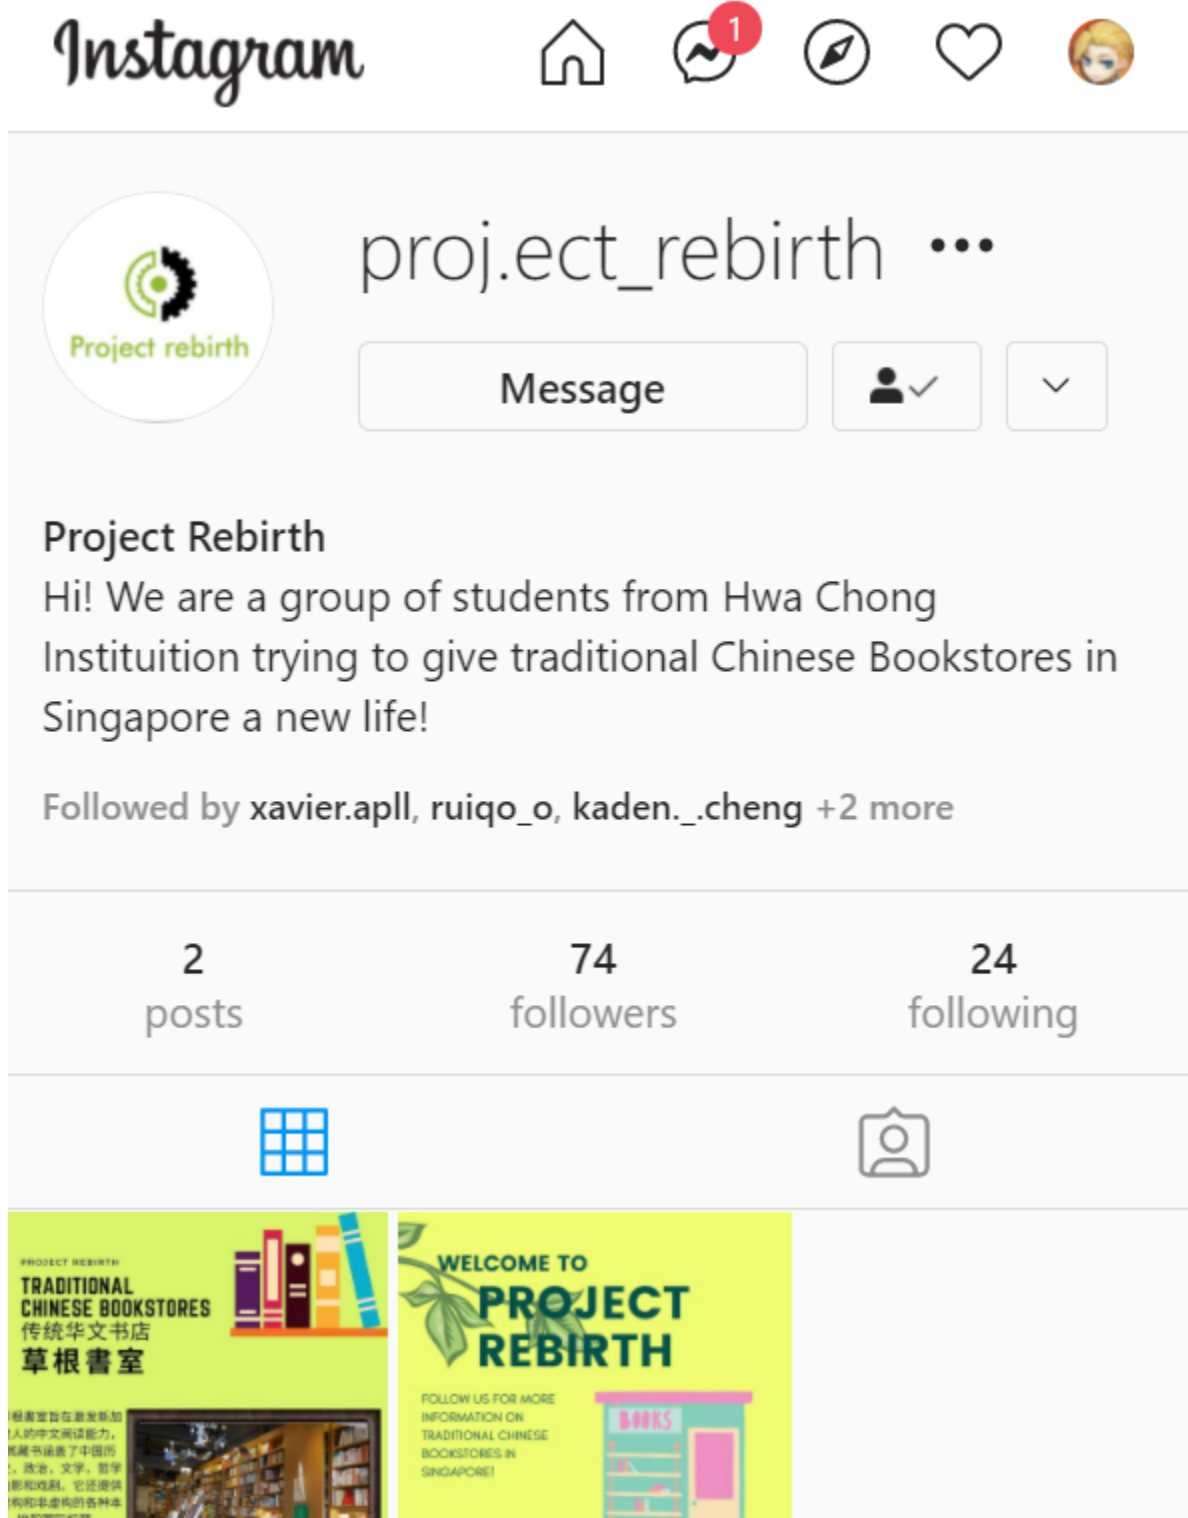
Instagram

1

Project rebirth

proj.ect_rebirth •••

Message

Project Rebirth
Hi! We are a group of students from Hwa Chong Instituition trying to give traditional Chinese Bookstores in Singapore a new life!

Followed by xavier.apll, ruiqo_o, kaden._.cheng +2 more

2 posts

74 followers

24 following

PROJECT REBIRTH
TRADITIONAL CHINESE BOOKSTORES
传统华文书店
草根書室

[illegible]

WELCOME TO
PROJECT REBIRTH

FOLLOW US FOR MORE INFORMATION ON TRADITIONAL CHINESE BOOKSTORES IN SINGAPORE!

BOOKS